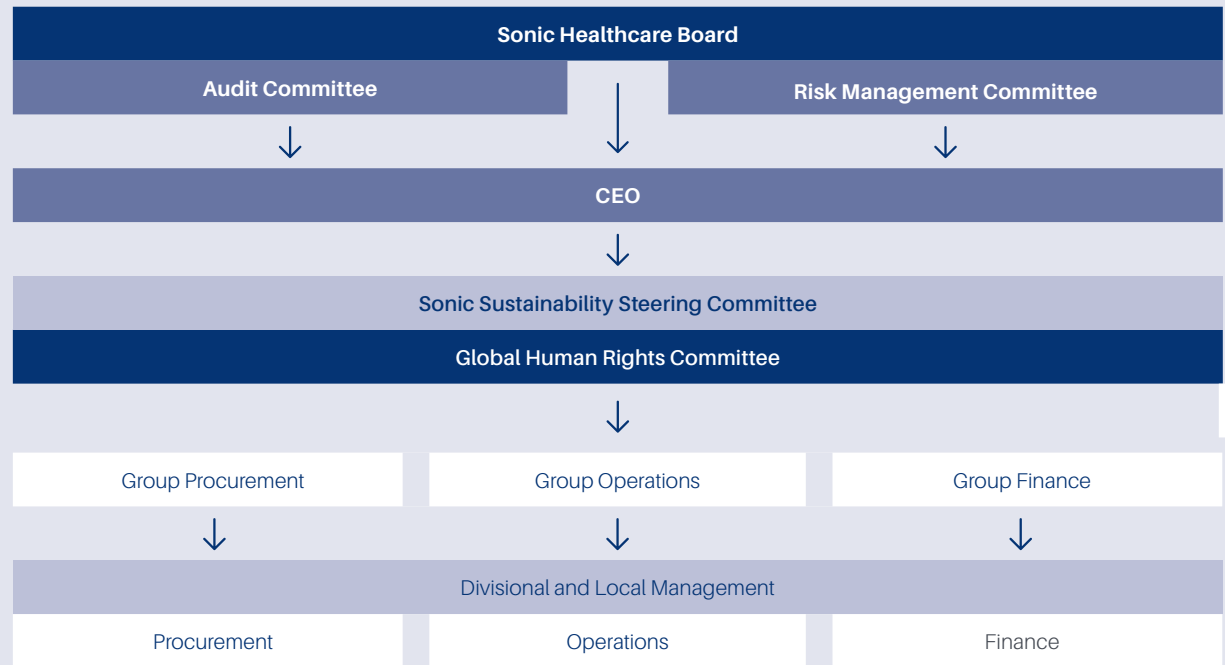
Sonic Healthcare Board

Audit Committee

Risk Management Committee

CEO

Sonic Sustainability Steering Committee

Global Human Rights Committee

Group Procurement

Group Operations

Group Finance

Divisional and Local Management

Procurement

Operations

Finance